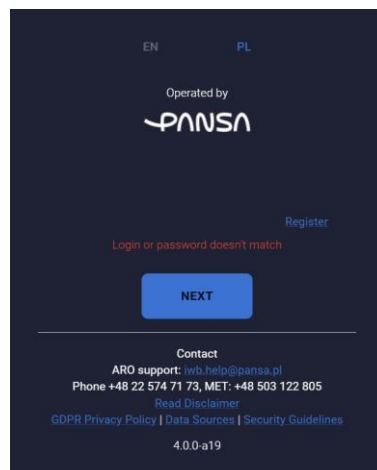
EN PL

Operated by

PANSA

Register

Login or password doesn't match

NEXT

Contact

ARO support: iwb.help@pansa.pl

Phone +48 22 574 71 73, MET: +48 503 122 805

Read Disclaimer

GDPR Privacy Policy | Data Sources | Security Guidelines

4.0.0-a19